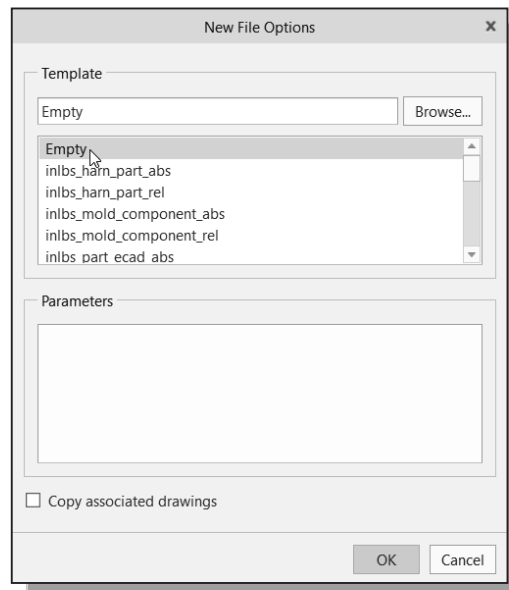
New File Options

×

Template

Empty

Browse...

Empty
inlbs_harn_part_abs
inlbs_harn_part_rel
inlbs_mold_component_abs
inlbs_mold_component_rel
inlbs_part_ecad_abs

Parameters

☐ Copy associated drawings

OK

Cancel